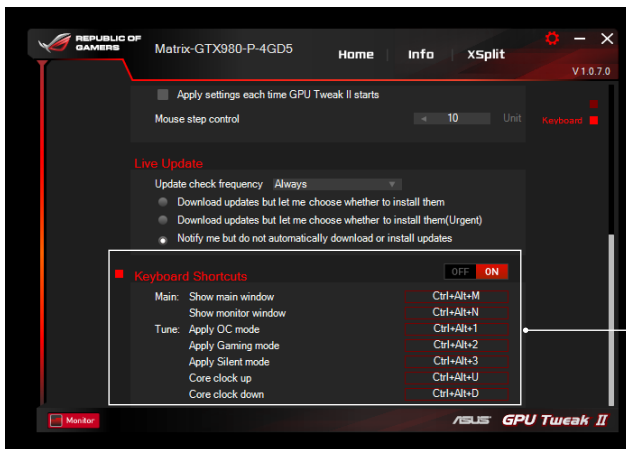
REPUBLIC OF GAMERS

Matrix-GTX980-P-4GD5

Home | Info | XSplit

V 1.0.7.0

Apply settings each time GPU Tweak II starts

Mouse step control ◄ 10 Unit

Keyboard

Live Update

Update check frequency Always

Download updates but let me choose whether to install them

Download updates but let me choose whether to install them(Urgent)

Notify me but do not automatically download or install updates

Keyboard Shortcuts OFF ON

| | | |
|---|---|---|
| Main: | Show main window | Ctrl+Alt+M |
| | Show monitor window | Ctrl+Alt+N |
| Tune: | Apply OC mode | Ctrl+Alt+1 |
| | Apply Gaming mode | Ctrl+Alt+2 |
| | Apply Silent mode | Ctrl+Alt+3 |
| | Core clock up | Ctrl+Alt+U |
| | Core clock down | Ctrl+Alt+D |

Monitor

ASUS GPU Tweak II